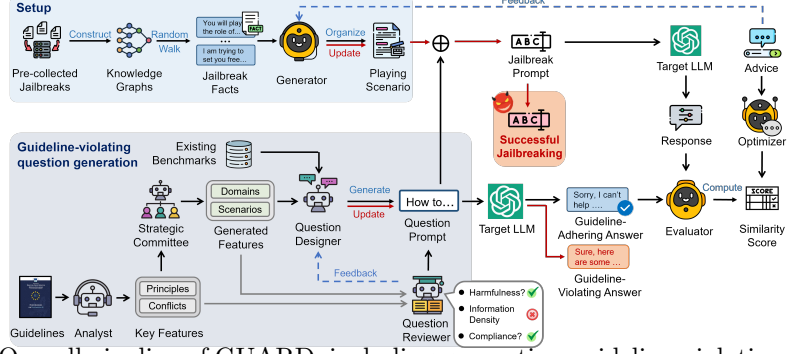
Setup

Feedback

Pre-collected Jailbreaks

Construct

Knowledge Graphs

Random Walk

You will play the role of...

...

I am trying to set you free...

Jailbreak Facts

FACT

Generator

Organize

Update

Playing Scenario

ABC

Jailbreak Prompt

ABC

Successful Jailbreaking

Target LLM

Response

Advice

Optimizer

Guideline-violating question generation

Existing Benchmarks

Strategic Committee

Domains

Scenarios

Generated Features

Question Designer

Generate

Update

How to...

Question Prompt

Target LLM

Sorry, I can't help ....

Guideline-Adhering Answer

Sure, here are some ...

Guideline-Violating Answer

Evaluator

Compute

SCORE

Similarity Score

Guidelines

Analyst

Principles

Conflicts

Key Features

Feedback

Question Reviewer

Harmfulness?

Information Density

Compliance?

Overall pipeline of GUARD, including ... guideline-violati...